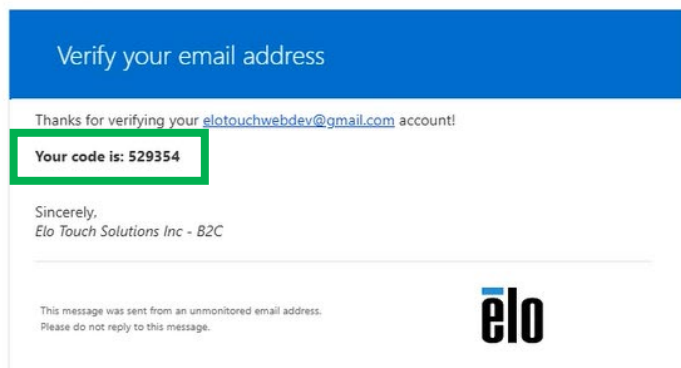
Verify your email address

Thanks for verifying your elotouchwebdev@gmail.com account!

**Your code is: 529354**

Sincerely,
*Elo Touch Solutions Inc - B2C*

This message was sent from an unmonitored email address.
Please do not reply to this message.

elo